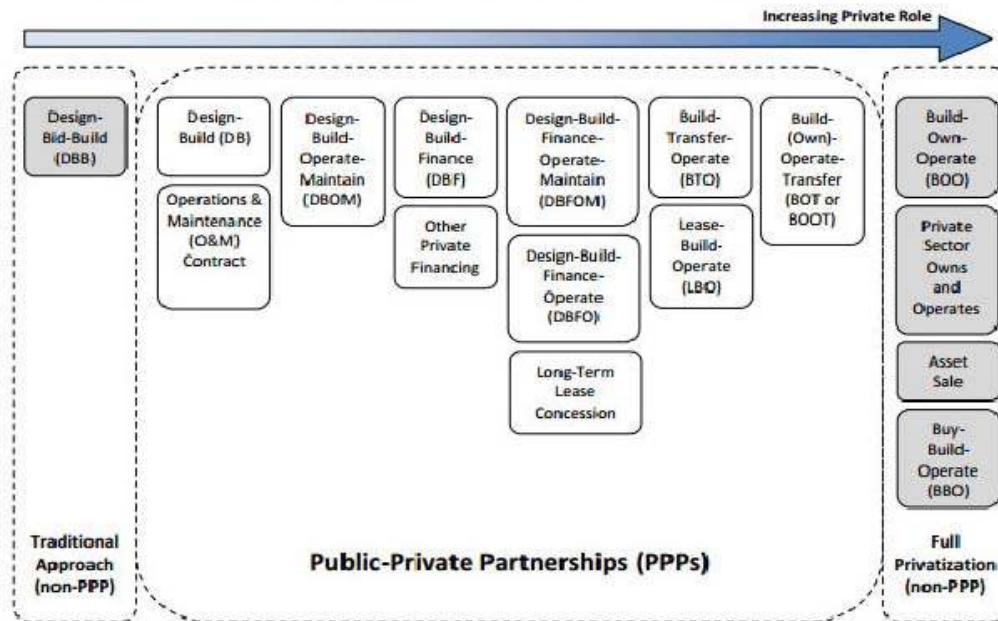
Increasing Private Role

Design-Bid-Build (DBB)

Traditional Approach (non-PPP)

Design-Build (DB)

Operations & Maintenance (O&M) Contract

Design-Build-Operate-Maintain (DBOM)

Design-Build-Finance (DBF)

Other Private Financing

Design-Build-Finance-Operate-Maintain (DBFOM)

Design-Build-Finance-Operate (DBFO)

Long-Term Lease Concession

Build-Transfer-Operate (BTO)

Lease-Build-Operate (LBO)

Build-(Own)-Operate-Transfer (BOT or BOOT)

Public-Private Partnerships (PPPs)

Build-Own-Operate (BOO)

Private Sector Owns and Operates

Asset Sale

Buy-Build-Operate (BBO)

Full Privatization (non-PPP)